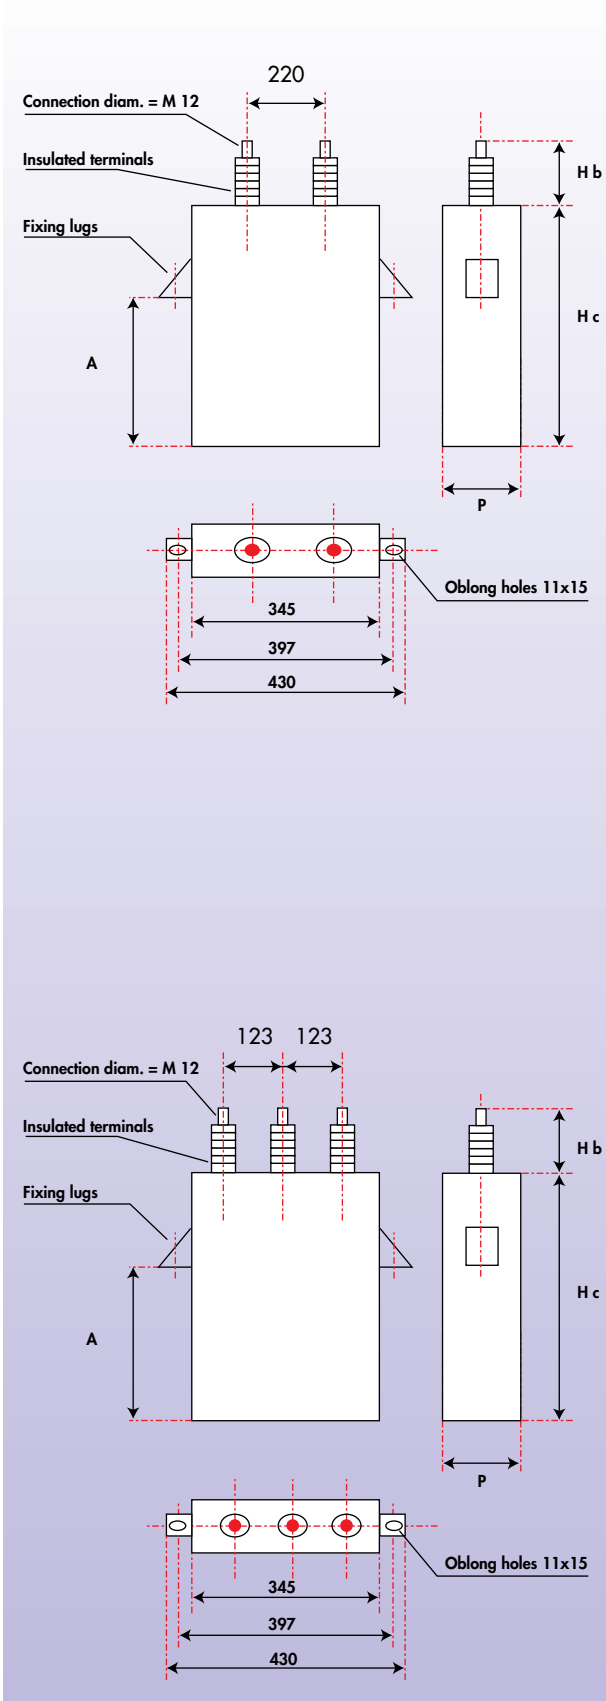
220

Connection diam. = M 12

Insulated terminals

Fixing lugs

A

H b

H c

P

Oblong holes 11x15

345

397

430

123 123

Connection diam. = M 12

Insulated terminals

Fixing lugs

A

H b

H c

P

Oblong holes 11x15

345

397

430